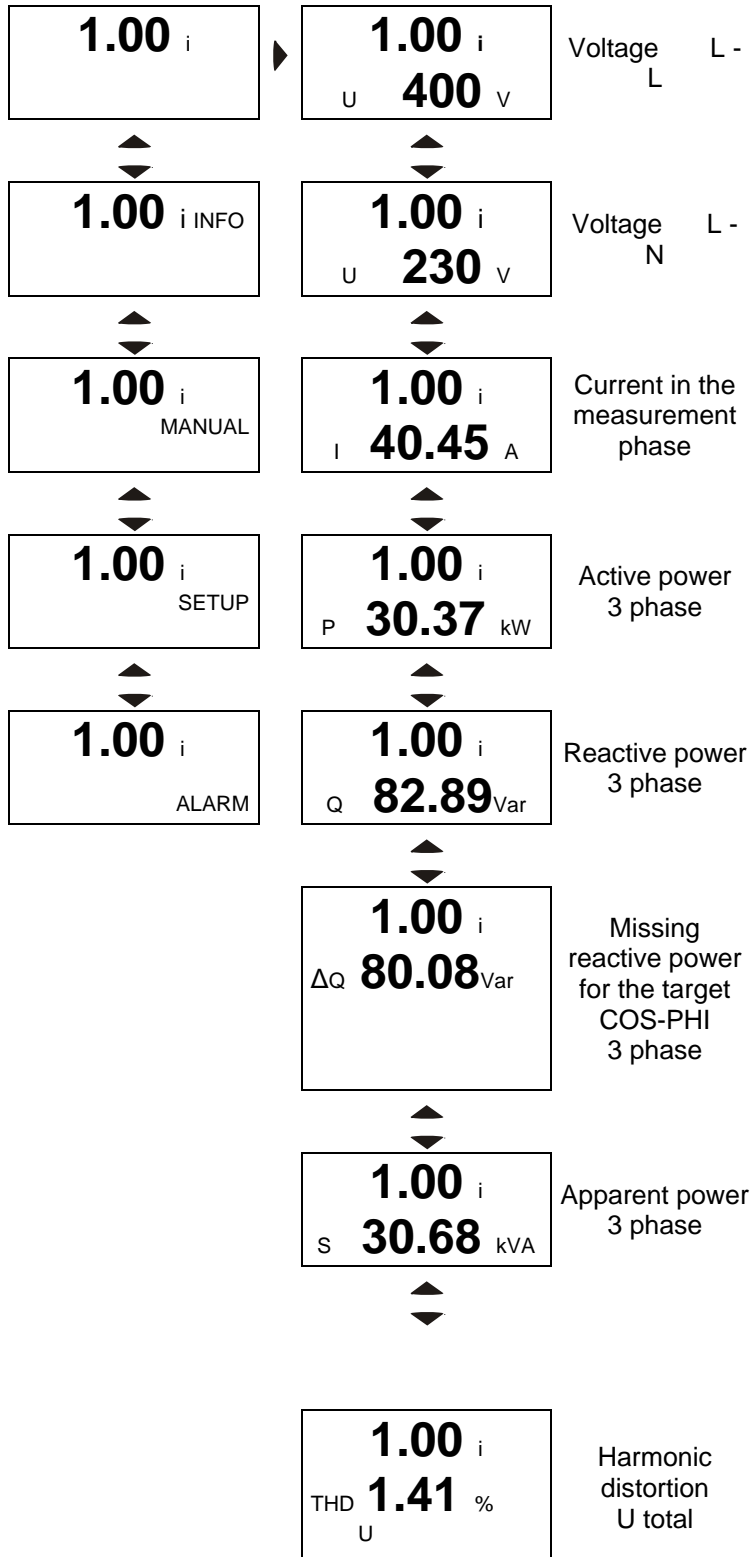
1.00 i

1.00 i INFO

1.00 i
MANUAL

1.00 i
SETUP

1.00 i
ALARM

1.00 i
U 400 V

Voltage L - L

1.00 i
U 230 V

Voltage L - N

1.00 i
I 40.45 A

Current in the measurement phase

1.00 i
P 30.37 kW

Active power 3 phase

1.00 i
Q 82.89Var

Reactive power 3 phase

1.00 i
ΔQ 80.08Var

Missing reactive power for the target COS-PHI 3 phase

1.00 i
S 30.68 kVA

Apparent power 3 phase

1.00 i
THD 1.41 %
U

Harmonic distortion U total